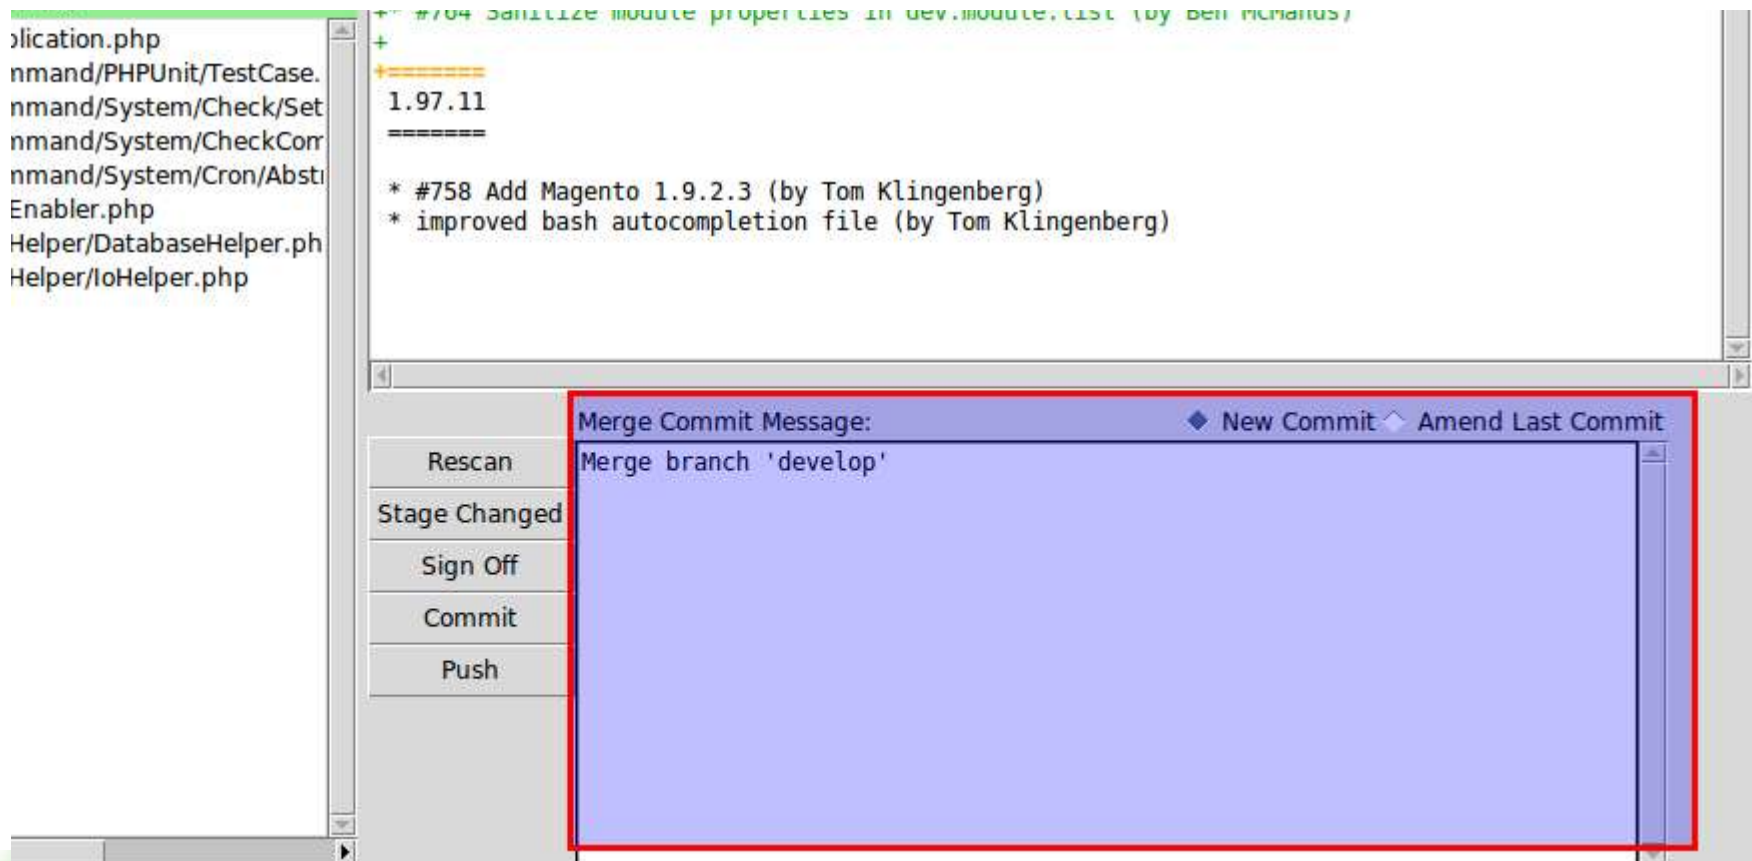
plication.php
nmand/PHPUnit/TestCase.
nmand/System/Check/Set
nmand/System/CheckCon
nmand/System/Cron/Abst
Enabler.php
Helper/DatabaseHelper.ph
Helper/IoHelper.php

+* #764 Sanitize module properties in dev:module:list (by Ben McManus)
+
+=======
1.97.11
=======

* #758 Add Magento 1.9.2.3 (by Tom Klingenberg)
* improved bash autocompletion file (by Tom Klingenberg)

Merge Commit Message:
New Commit
Amend Last Commit

Rescan
Stage Changed
Sign Off
Commit
Push

Merge branch 'develop'